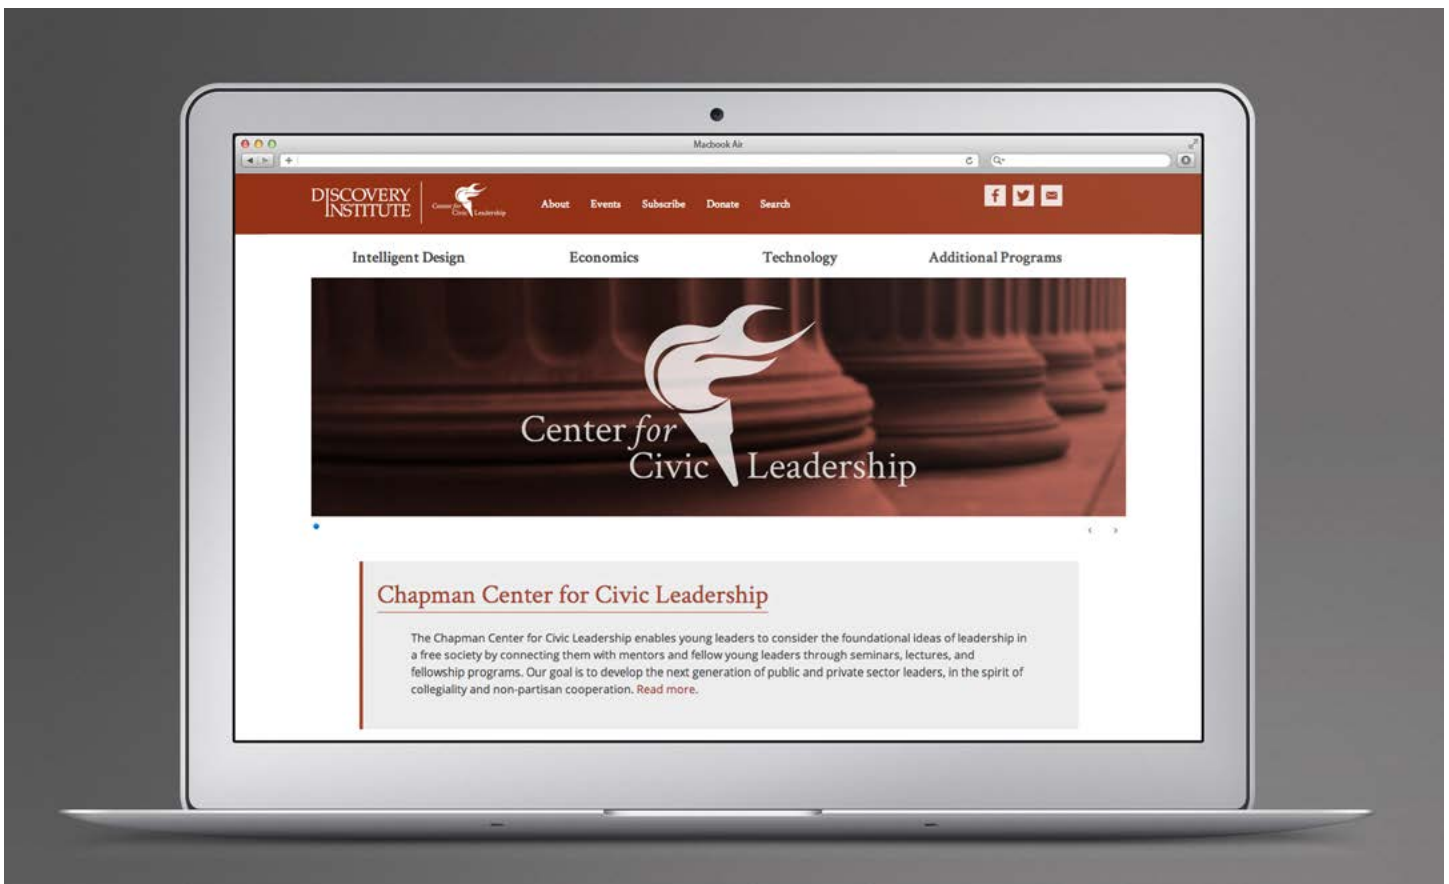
Macbook Air

DISCOVERY INSTITUTE

Center for Civic Leadership

About Events Subscribe Donate Search

Intelligent Design Economics Technology Additional Programs

Center for Civic Leadership

Chapman Center for Civic Leadership

The Chapman Center for Civic Leadership enables young leaders to consider the foundational ideas of leadership in a free society by connecting them with mentors and fellow young leaders through seminars, lectures, and fellowship programs. Our goal is to develop the next generation of public and private sector leaders, in the spirit of collegiality and non-partisan cooperation. Read more.